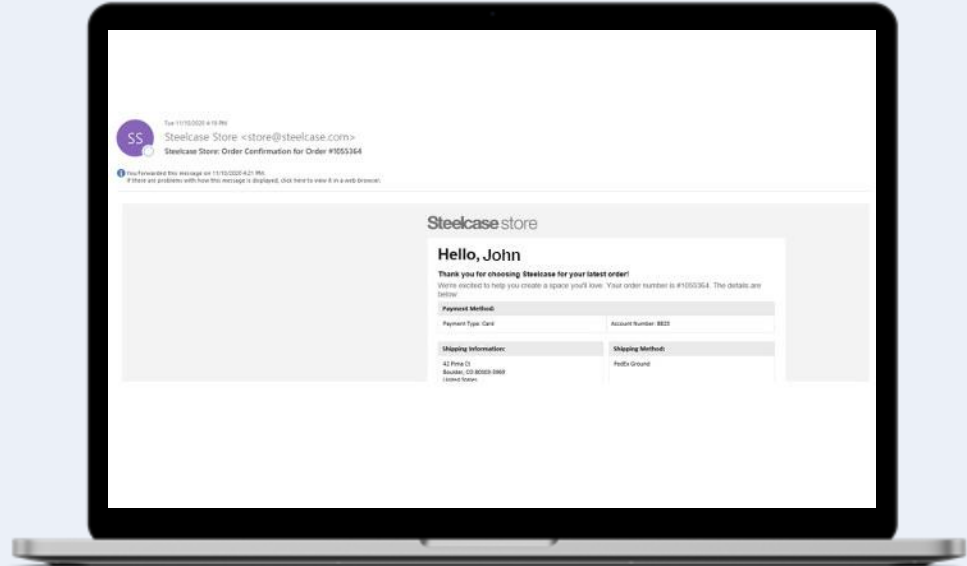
Tue 11/10/2020 4:19 PM

SS

Steelcase Store <store@steelcase.com>

Steelcase Store: Order Confirmation for Order #1055364

You forwarded this message on 11/10/2020 4:21 PM.
If there are problems with how this message is displayed, click here to view it in a web browser.

Steelcase store

Hello, John

Thank you for choosing Steelcase for your latest order!

We're excited to help you create a space you'll love. Your order number is #1055364. The details are below:

| Payment Method: | |
|---|---|
| Payment Type: Card | Account Number: 8823 |

| Shipping Information: | Shipping Method: |
|---|---|
| 42 Pima Ct Boulder, CO 80303-3969 United States | FedEx Ground |